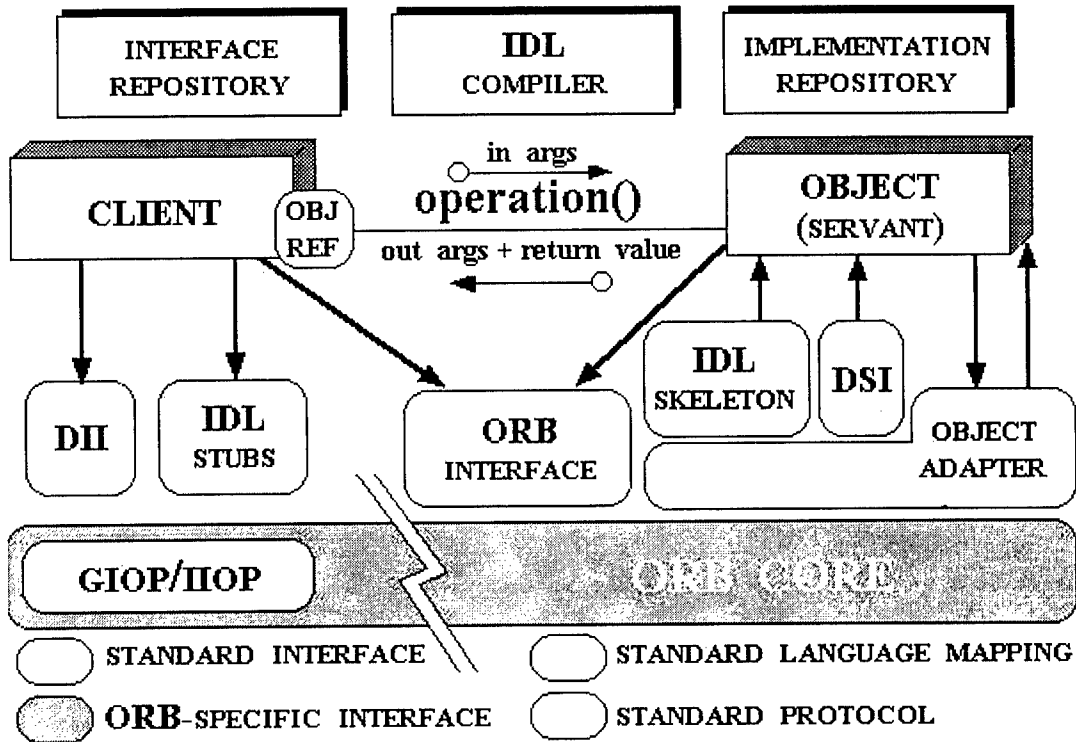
INTERFACE REPOSITORY

IDL COMPILER

IMPLEMENTATION REPOSITORY

CLIENT

OBJ REF

in args

operation()

out args + return value

OBJECT (SERVANT)

DII

IDL STUBS

ORB INTERFACE

IDL SKELETON

DSI

OBJECT ADAPTER

GIOP/IIOP

ORB CORE

STANDARD INTERFACE

STANDARD LANGUAGE MAPPING

ORB-SPECIFIC INTERFACE

STANDARD PROTOCOL